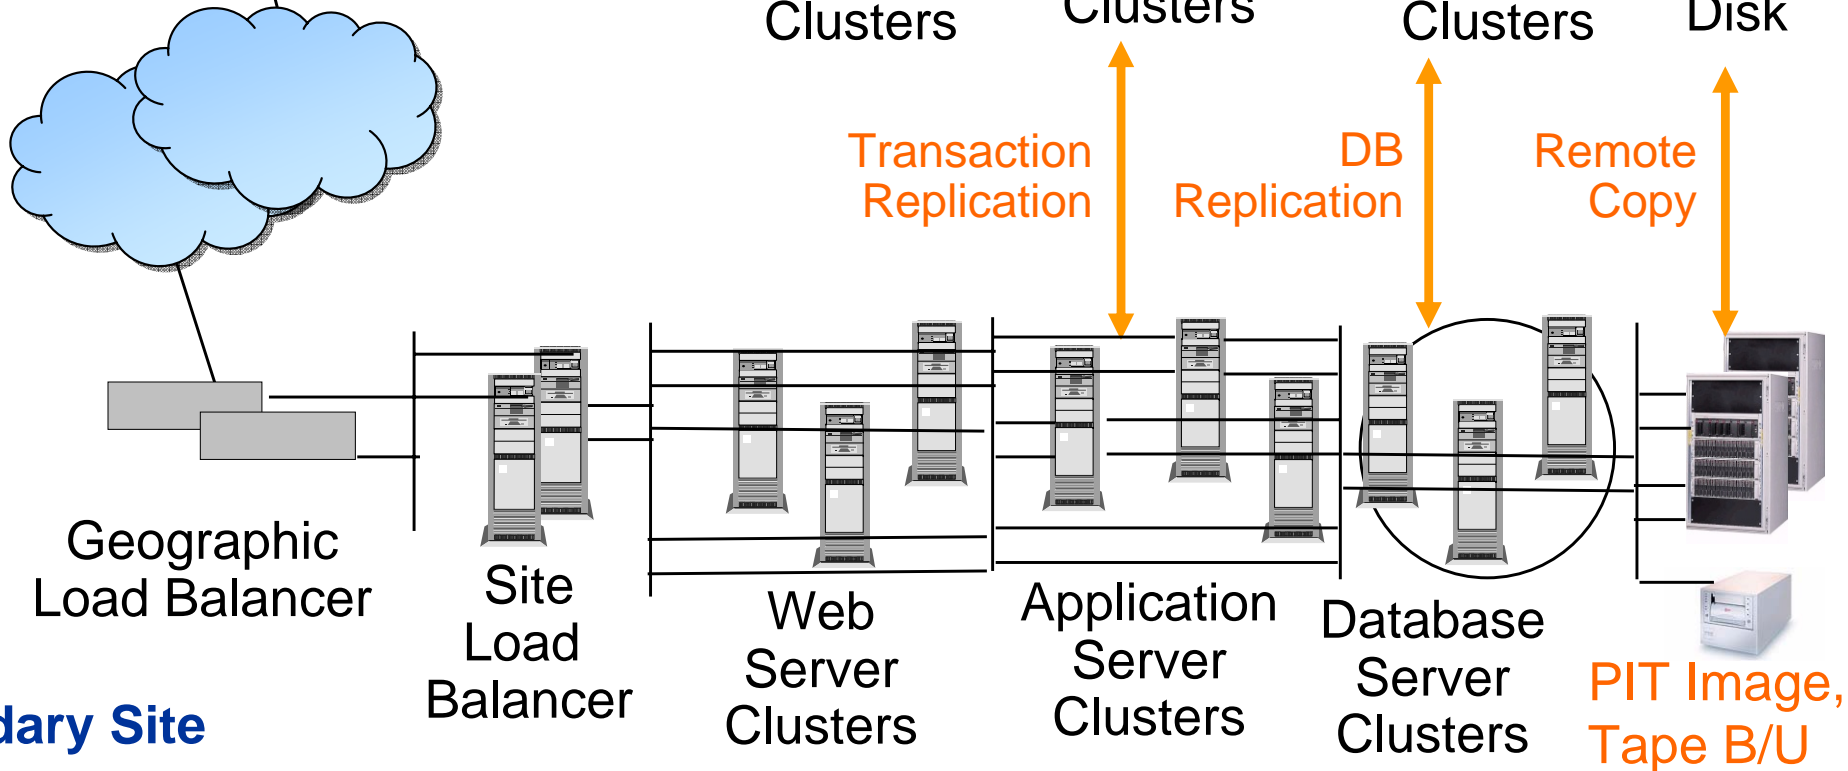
Clusters

Clusters

Clusters

Disk

Transaction Replication

DB Replication

Remote Copy

Geographic Load Balancer

Site Load Balancer

Web Server Clusters

Application Server Clusters

Database Server Clusters

PIT Image, Tape B/U

dary Site